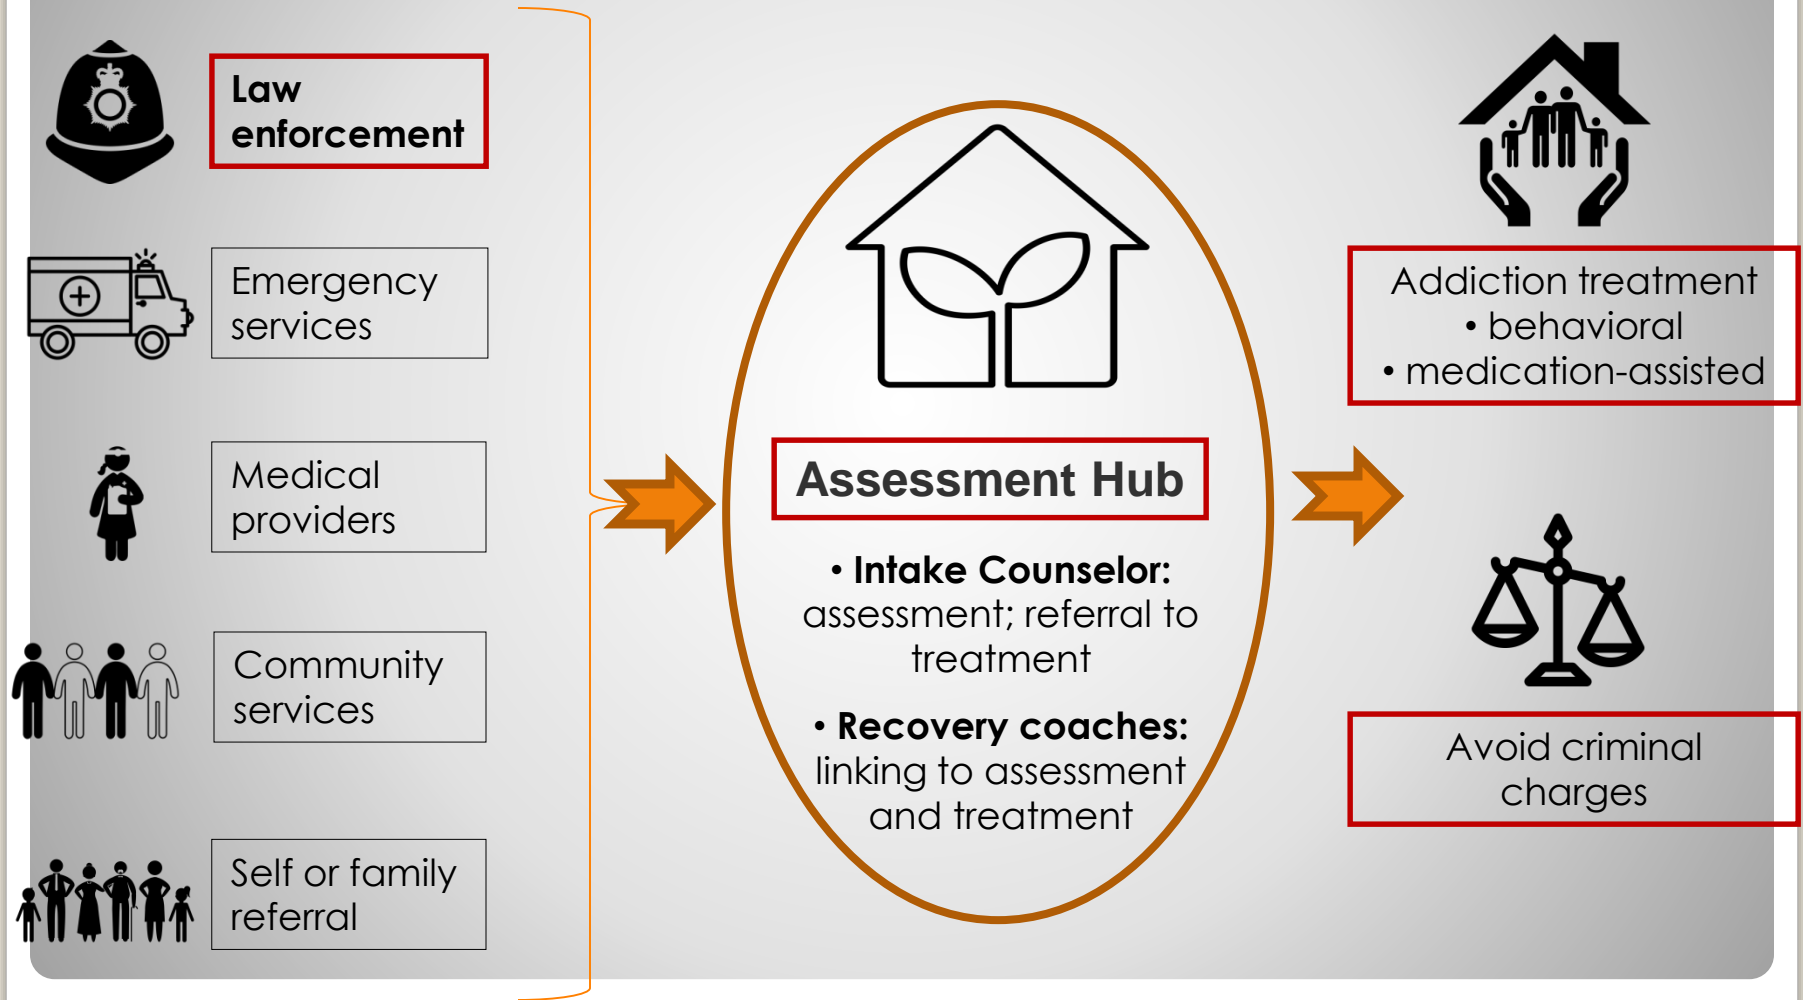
Law enforcement

Emergency services

Medical providers

Community services

Self or family referral

Assessment Hub

• Intake Counselor: assessment; referral to treatment

• Recovery coaches: linking to assessment and treatment

Addiction treatment
• behavioral
• medication-assisted

Avoid criminal charges